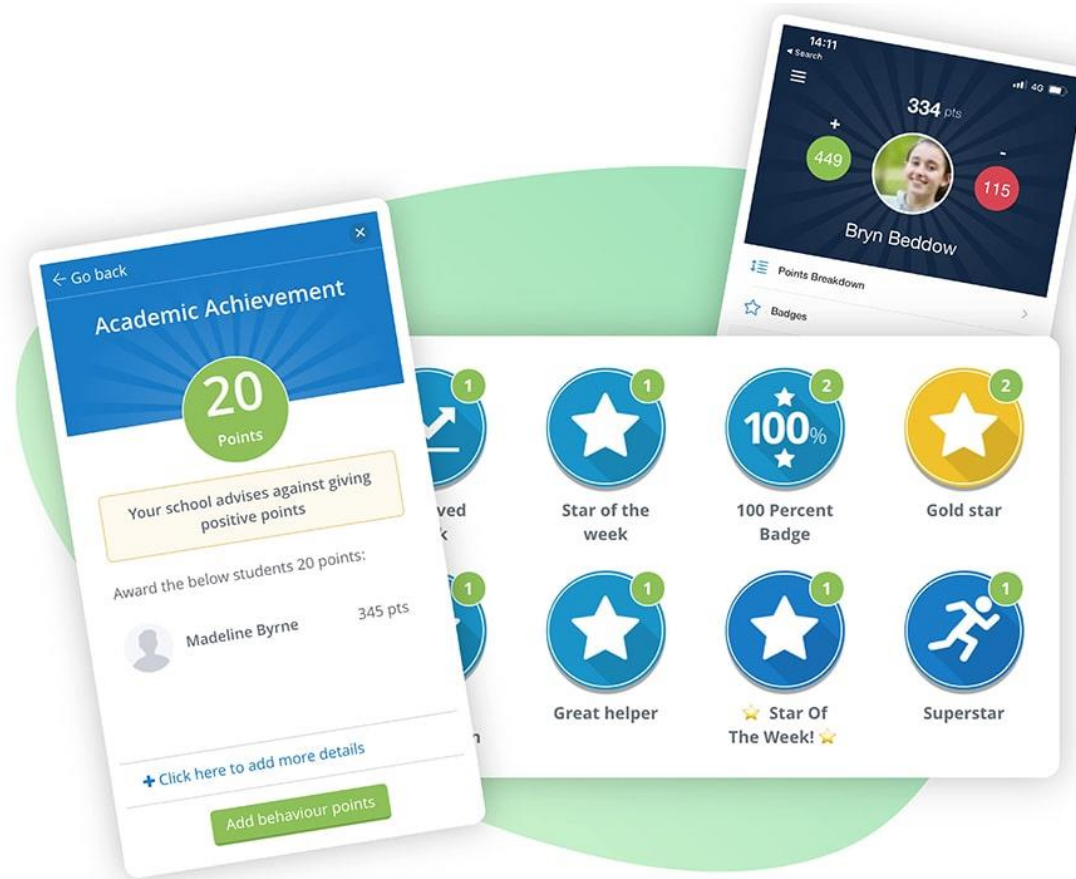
14:11
◂ Search
334 pts
+
449
-
115
Bryn Beddow
Points Breakdown
Badges

← Go back
×
Academic Achievement
20
Points
Your school advises against giving positive points
Award the below students 20 points:
Madeline Byrne
345 pts
+ Click here to add more details
Add behaviour points

1
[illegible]ved
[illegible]k
1
Star of the week
2
100%
100 Percent Badge
2
Gold star
1
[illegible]n
1
Great helper
1
⭐ Star Of The Week! ⭐
1
Superstar